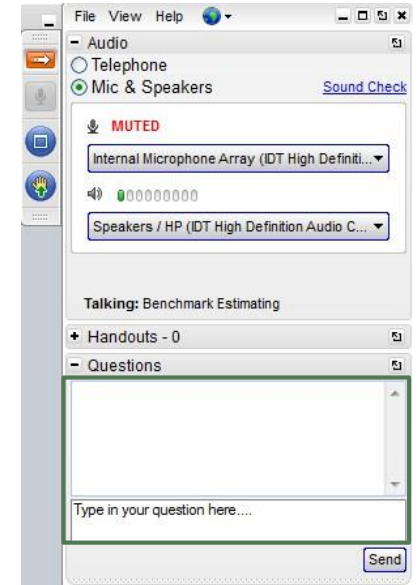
File View Help

Audio

Telephone

Mic & Speakers

Sound Check

MUTED

Internal Microphone Array (IDT High Definiti...

Speakers / HP (IDT High Definition Audio C...

Talking: Benchmark Estimating

Handouts - 0

Questions

Type in your question here....

Send